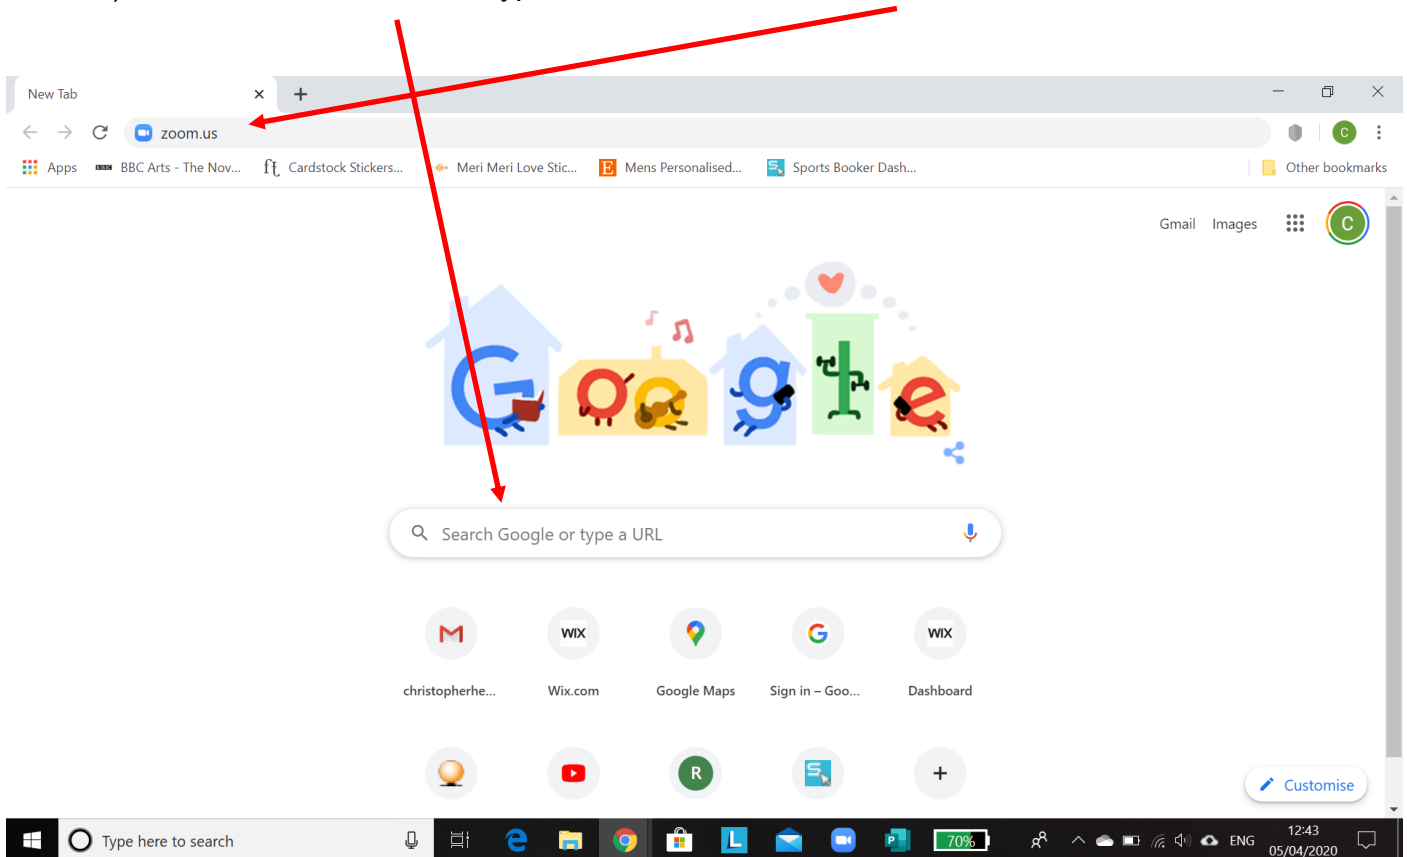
New Tab
zoom.us
Apps BBC Arts - The Nov... Cardstock Stickers... Meri Meri Love Stic... Mens Personalised... Sports Booker Dash... Other bookmarks
Gmail Images C
Search Google or type a URL
christopherhe... Wix.com Google Maps Sign in – Goo... Dashboard
Customise
Type here to search
70%
ENG 12:43 05/04/2020